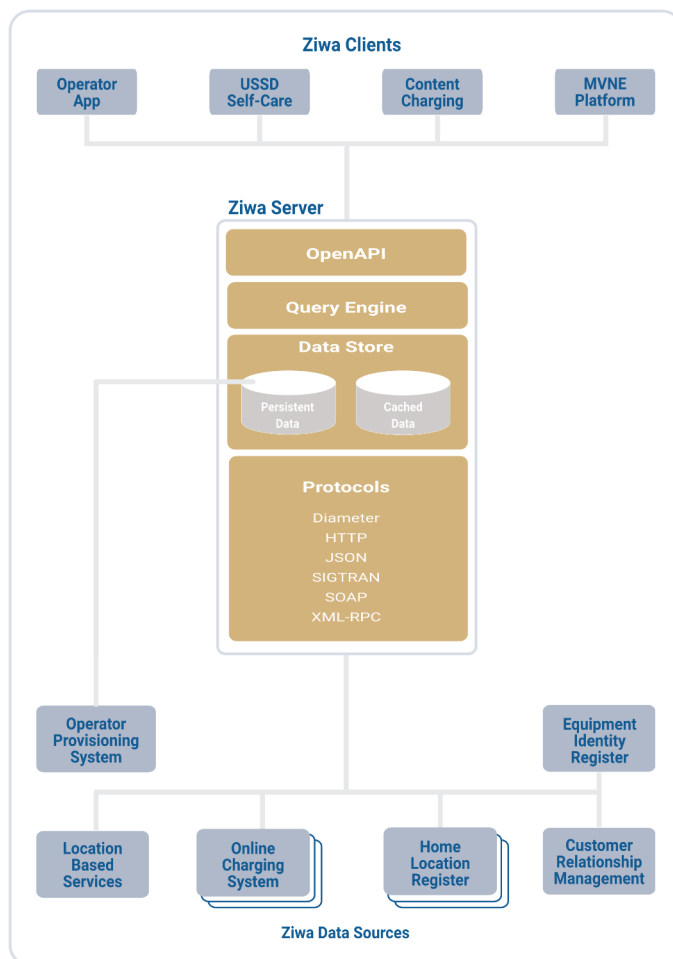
Ziwa Clients

Operator App

USSD Self-Care

Content Charging

MVNE Platform

Ziwa Server

OpenAPI

Query Engine

Data Store

Persistent Data

Cached Data

Protocols

Diameter
HTTP
JSON
SIGTRAN
SOAP
XML-RPC

Operator Provisioning System

Equipment Identity Register

Location Based Services

Online Charging System

Home Location Register

Customer Relationship Management

Ziwa Data Sources